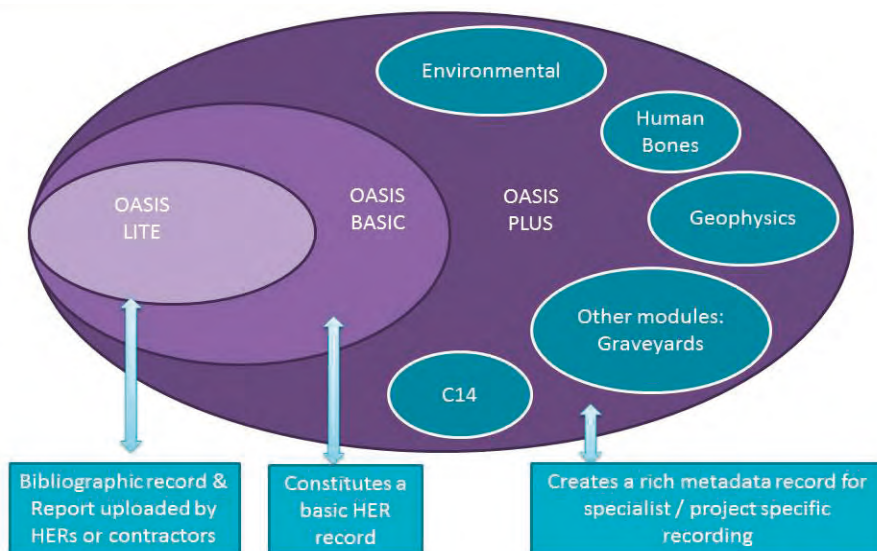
Environmental

Human Bones

Geophysics

OASIS LITE

OASIS BASIC

OASIS PLUS

Other modules: Graveyards

C14

Bibliographic record & Report uploaded by HERs or contractors

Constitutes a basic HER record

Creates a rich metadata record for specialist / project specific recording